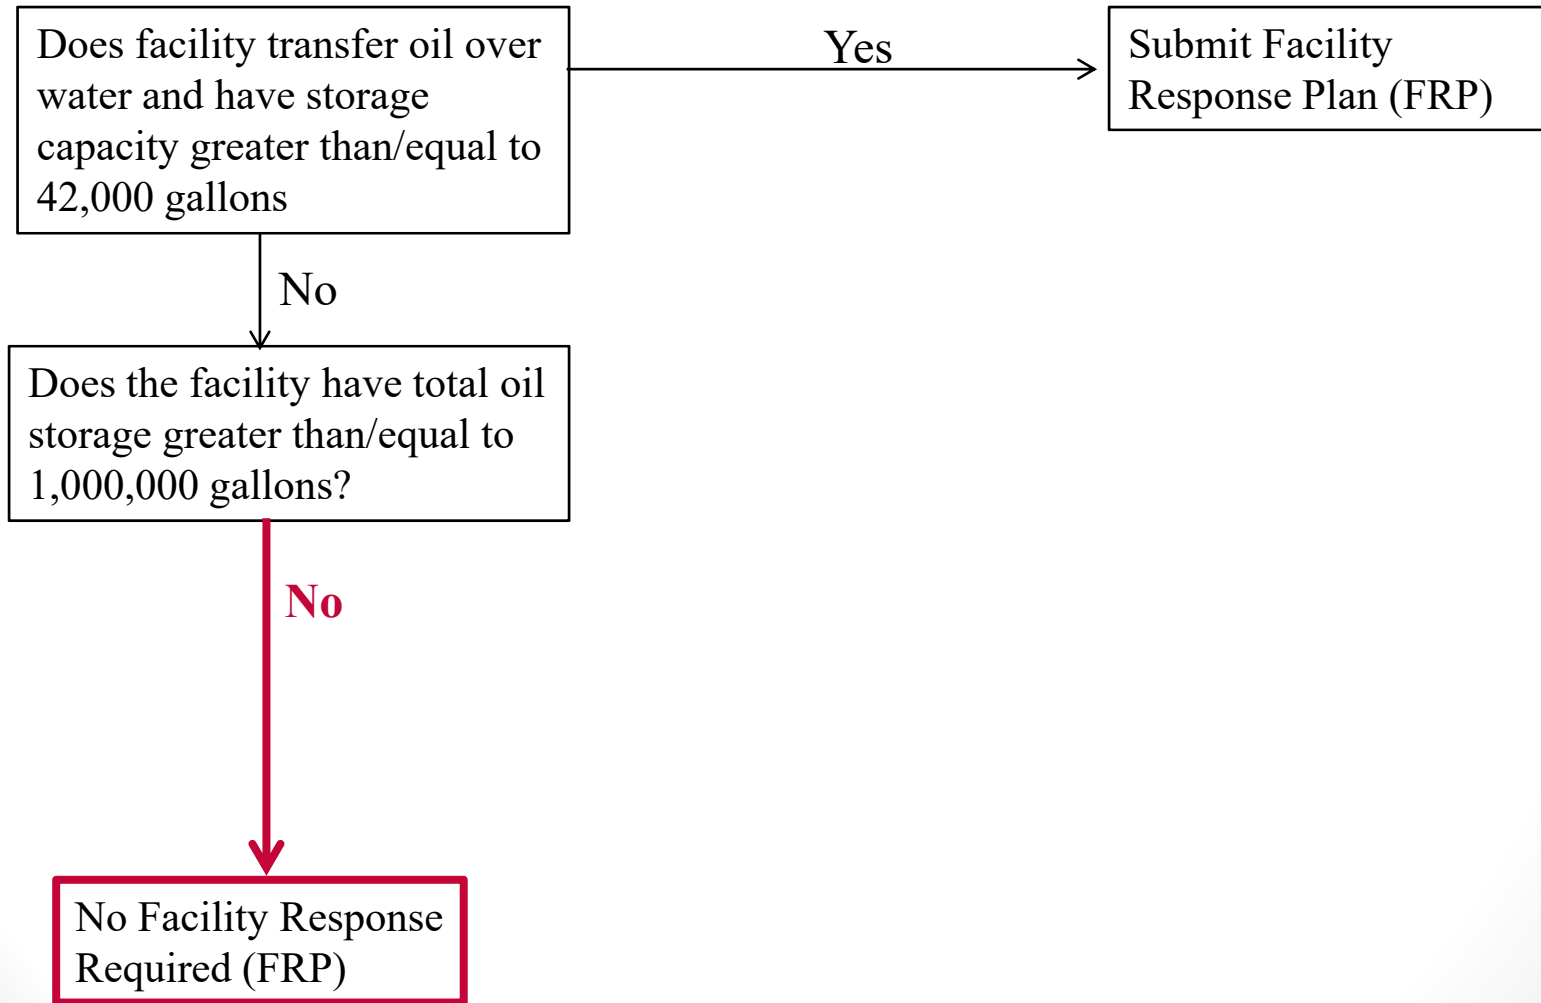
Does facility transfer oil over water and have storage capacity greater than/equal to 42,000 gallons

Yes

Submit Facility Response Plan (FRP)

No

Does the facility have total oil storage greater than/equal to 1,000,000 gallons?

No

No Facility Response Required (FRP)